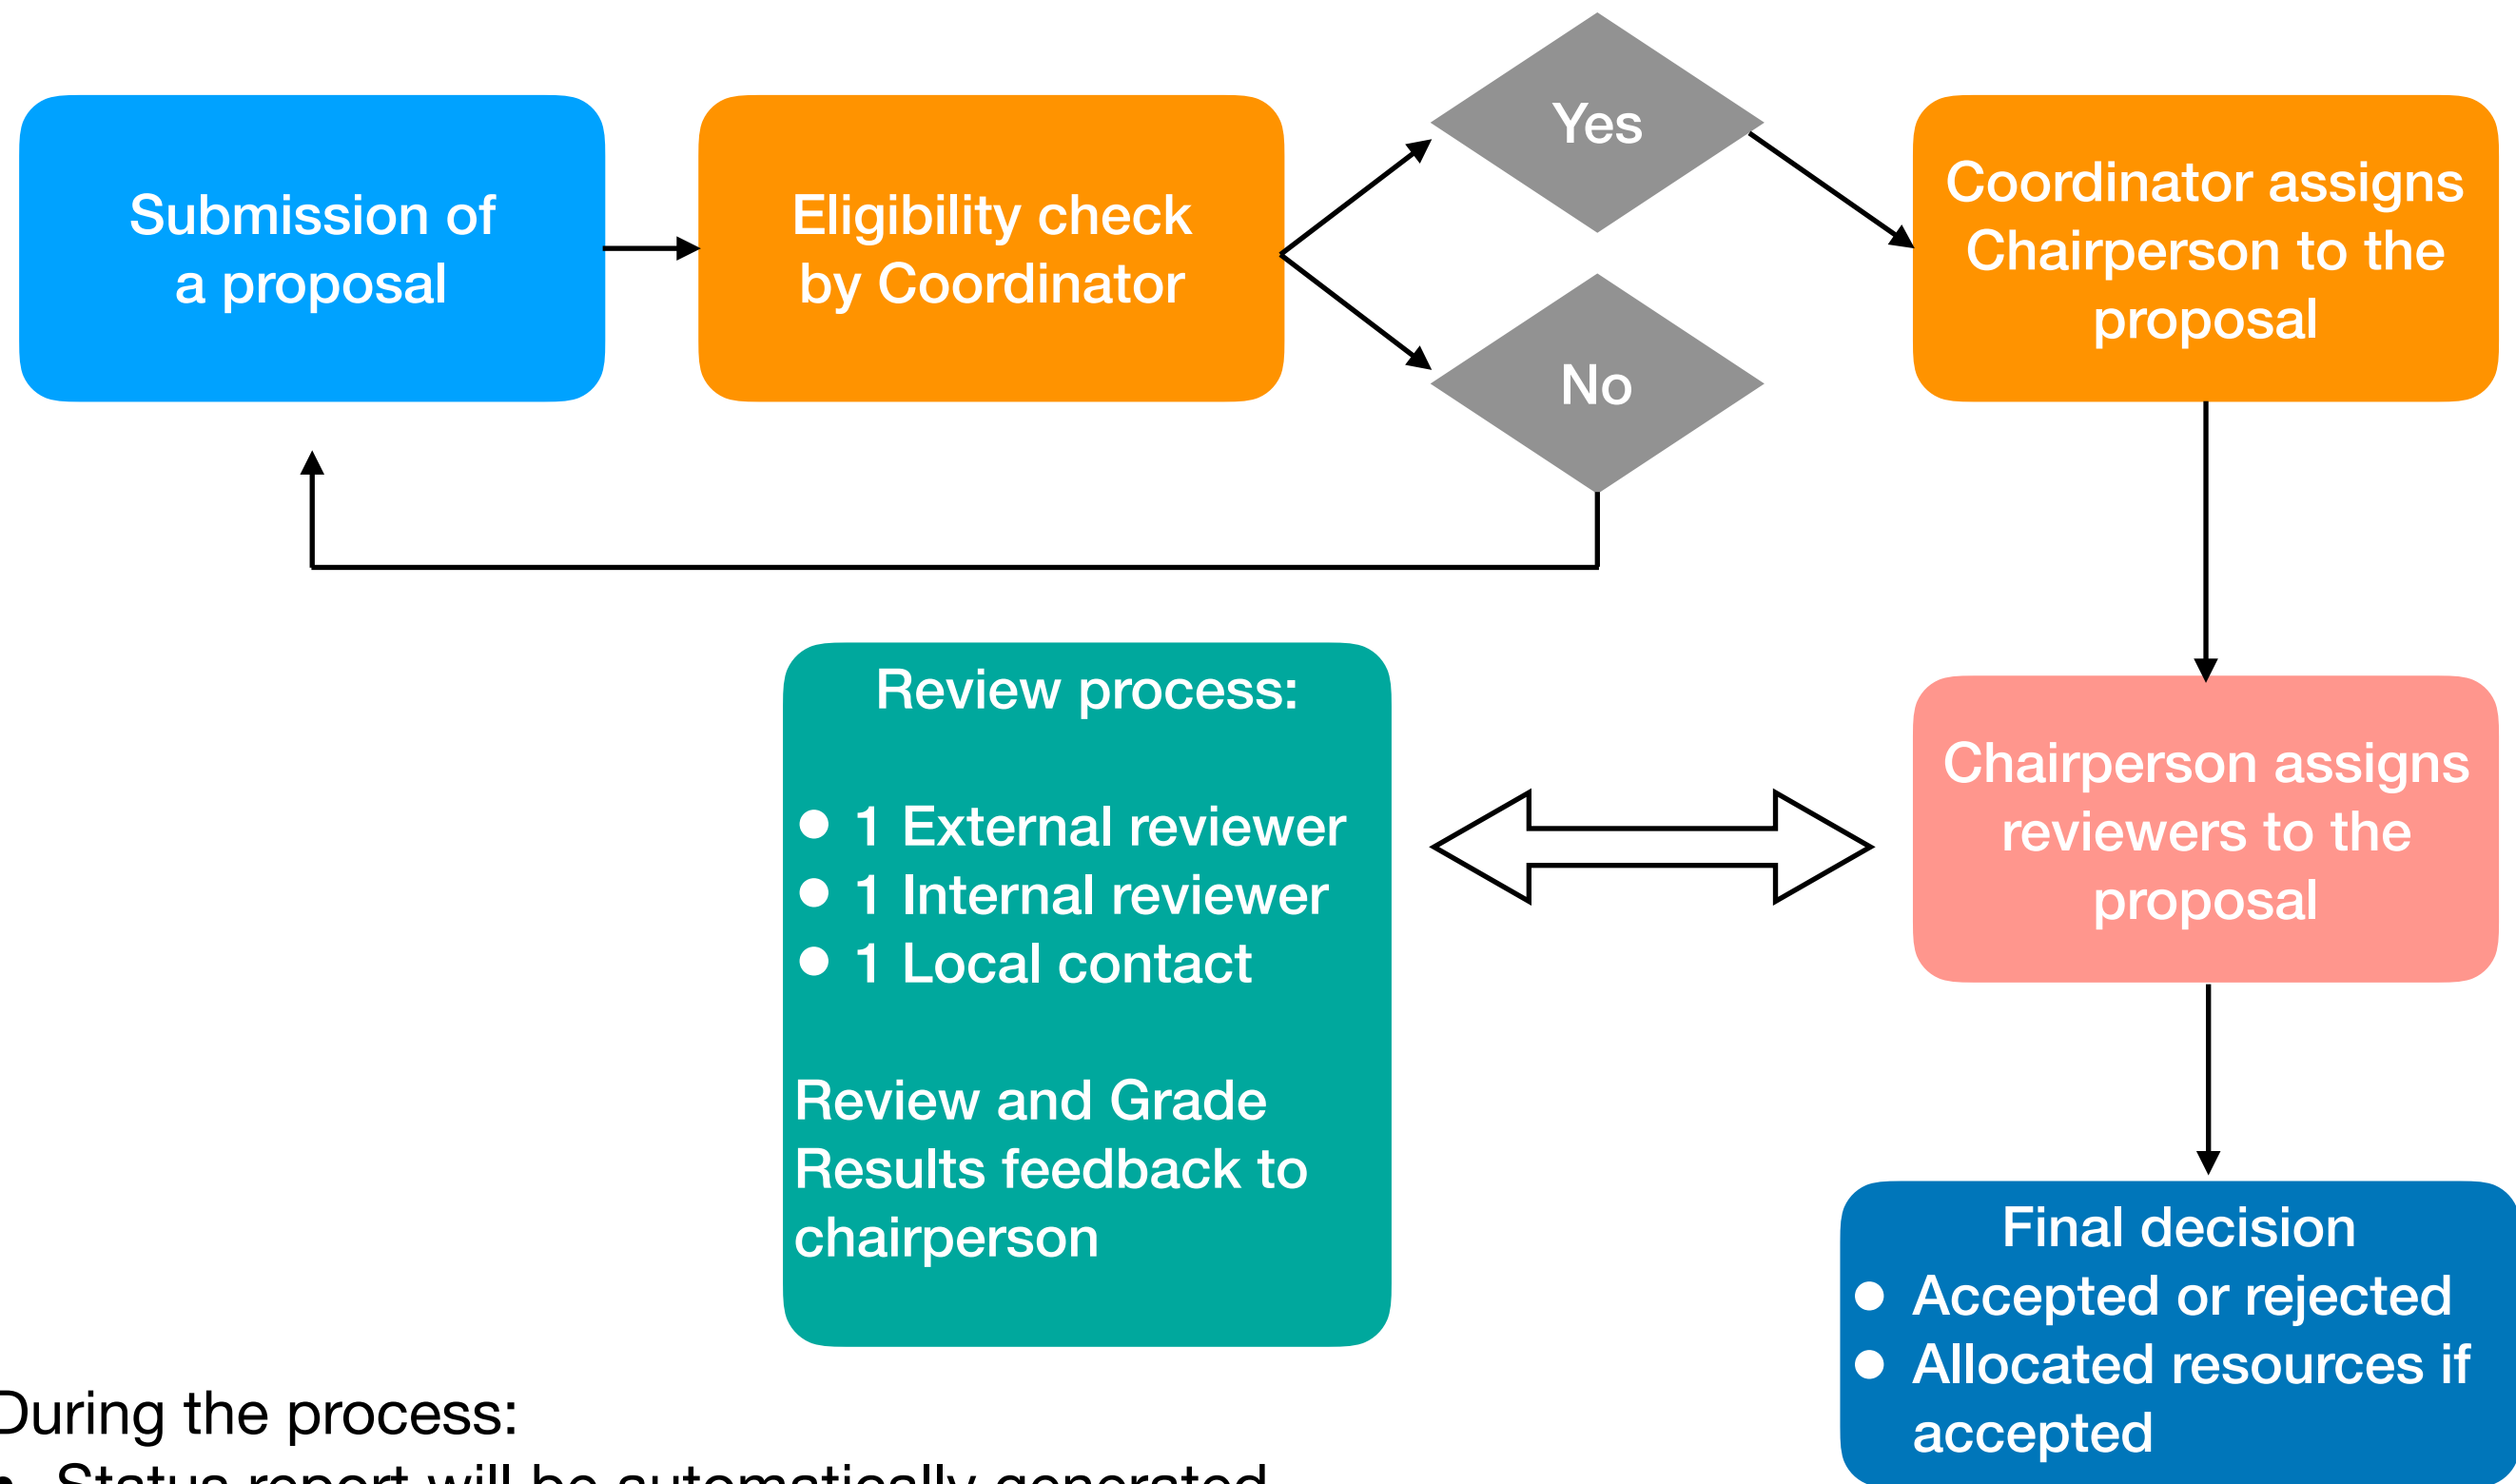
Submission of a proposal

Eligibility check by Coordinator

Yes

No

Coordinator assigns Chairperson to the proposal

Review process:

- 1 External reviewer
- 1 Internal reviewer
- 1 Local contact

Review and Grade Results feedback to chairperson

Chairperson assigns reviewers to the proposal

Final decision
- Accepted or rejected
- Allocated resources if accepted

During the process:
- Status report will be automatically generated